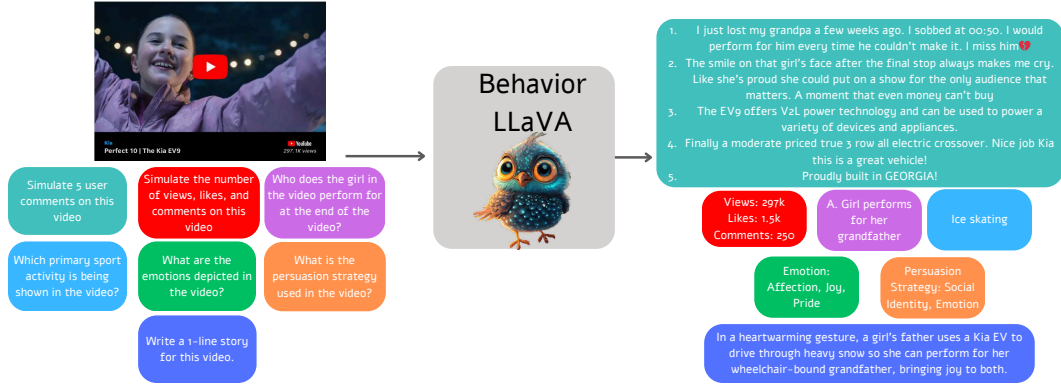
Kia
Perfect 10 | The Kia EV9
YouTube
297.1K views

Simulate 5 user comments on this video

Simulate the number of views, likes, and comments on this video

Who does the girl in the video perform for at the end of the video?

Which primary sport activity is being shown in the video?

What are the emotions depicted in the video?

What is the persuasion strategy used in the video?

Write a 1-line story for this video.

Behavior LLaVA

1. I just lost my grandpa a few weeks ago. I sobbed at 00:50. I would perform for him every time he couldn't make it. I miss him💔
2. The smile on that girl's face after the final stop always makes me cry. Like she's proud she could put on a show for the only audience that matters. A moment that even money can't buy
3. The EV9 offers V2L power technology and can be used to power a variety of devices and appliances.
4. Finally a moderate priced true 3 row all electric crossover. Nice job Kia this is a great vehicle!
5. Proudly built in GEORGIA!

Views: 297k
Likes: 1.5k
Comments: 250

A. Girl performs for her grandfather

Ice skating

Emotion: Affection, Joy, Pride

Persuasion Strategy: Social Identity, Emotion

In a heartwarming gesture, a girl's father uses a Kia EV to drive through heavy snow so she can perform for her wheelchair-bound grandfather, bringing joy to both.